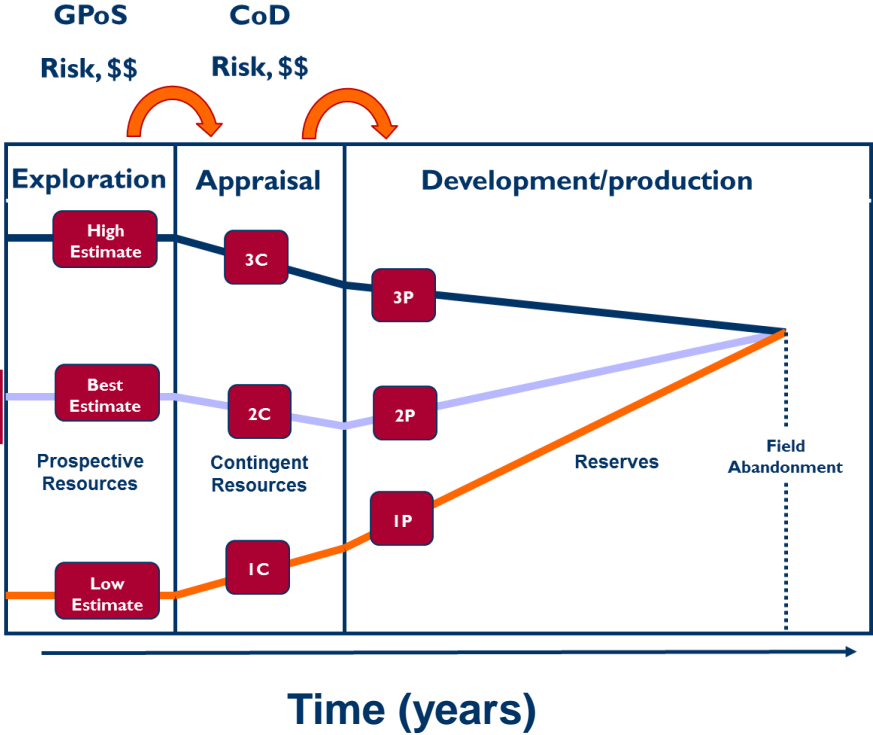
GPoS

Risk, $$

CoD

Risk, $$

Exploration

Appraisal

Development/production

High Estimate

3C

3P

Best Estimate

2C

2P

Prospective Resources

Contingent Resources

Reserves

Field Abandonment

1P

1C

Low Estimate

Time (years)